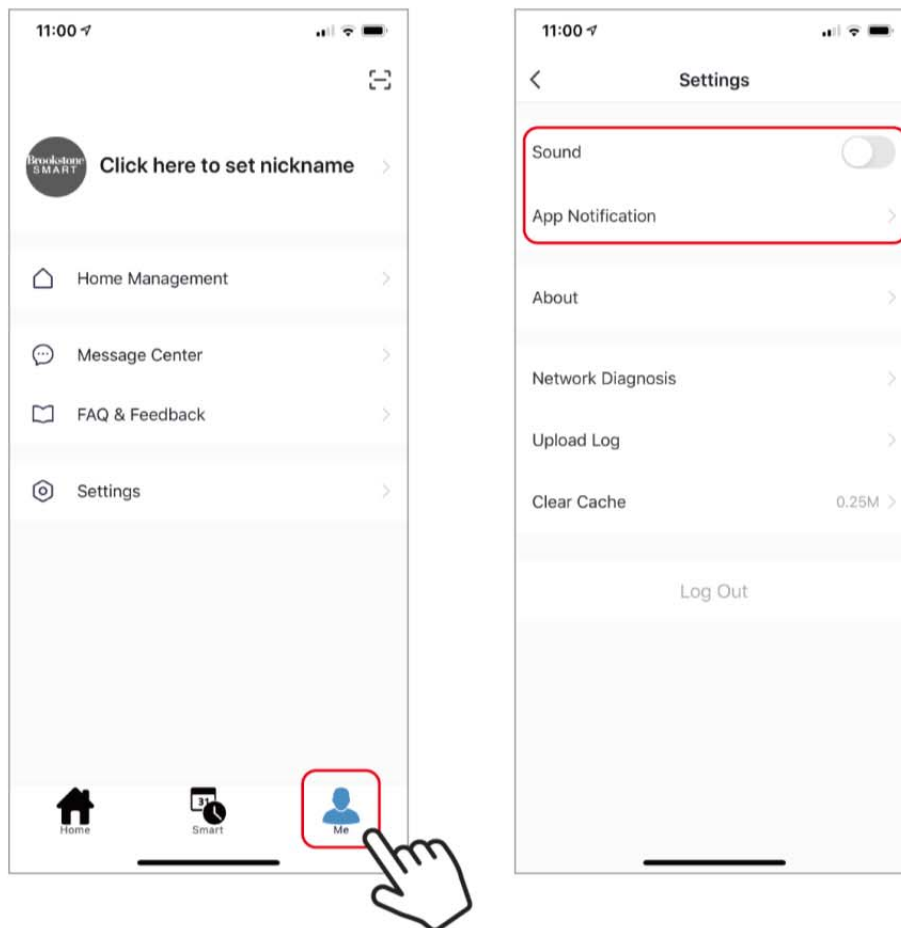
11:00

Brookstone SMART Click here to set nickname

Home Management

Message Center

FAQ & Feedback

Settings

31

Home Smart Me

11:00

Settings

Sound

App Notification

About

Network Diagnosis

Upload Log

Clear Cache 0.25M

Log Out